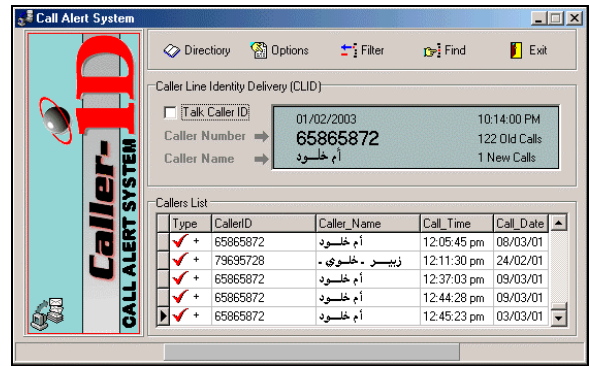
Call Alert System

Caller-ID
CALL ALERT SYSTEM

Directiory Options Filter Find Exit

Caller Line Identity Delivery (CLID)

Talk Caller ID
Caller Number
Caller Name

01/02/2003 10:14:00 PM
65865872 122 Old Calls
أم خلـود 1 New Calls

Callers List

| Type | CallerID | Caller_Name | Call_Time | Call_Date |
|---|---|---|---|---|
| ✔ + | 65865872 | أم خلـود | 12:05:45 pm | 08/03/01 |
| ✔ + | 79695728 | زبيـر . خلـوي . | 12:11:30 pm | 24/02/01 |
| ✔ + | 65865872 | أم خلـود | 12:37:03 pm | 09/03/01 |
| ✔ + | 65865872 | أم خلـود | 12:44:28 pm | 09/03/01 |
| ✔ + | 65865872 | أم خلـود | 12:45:23 pm | 03/03/01 |